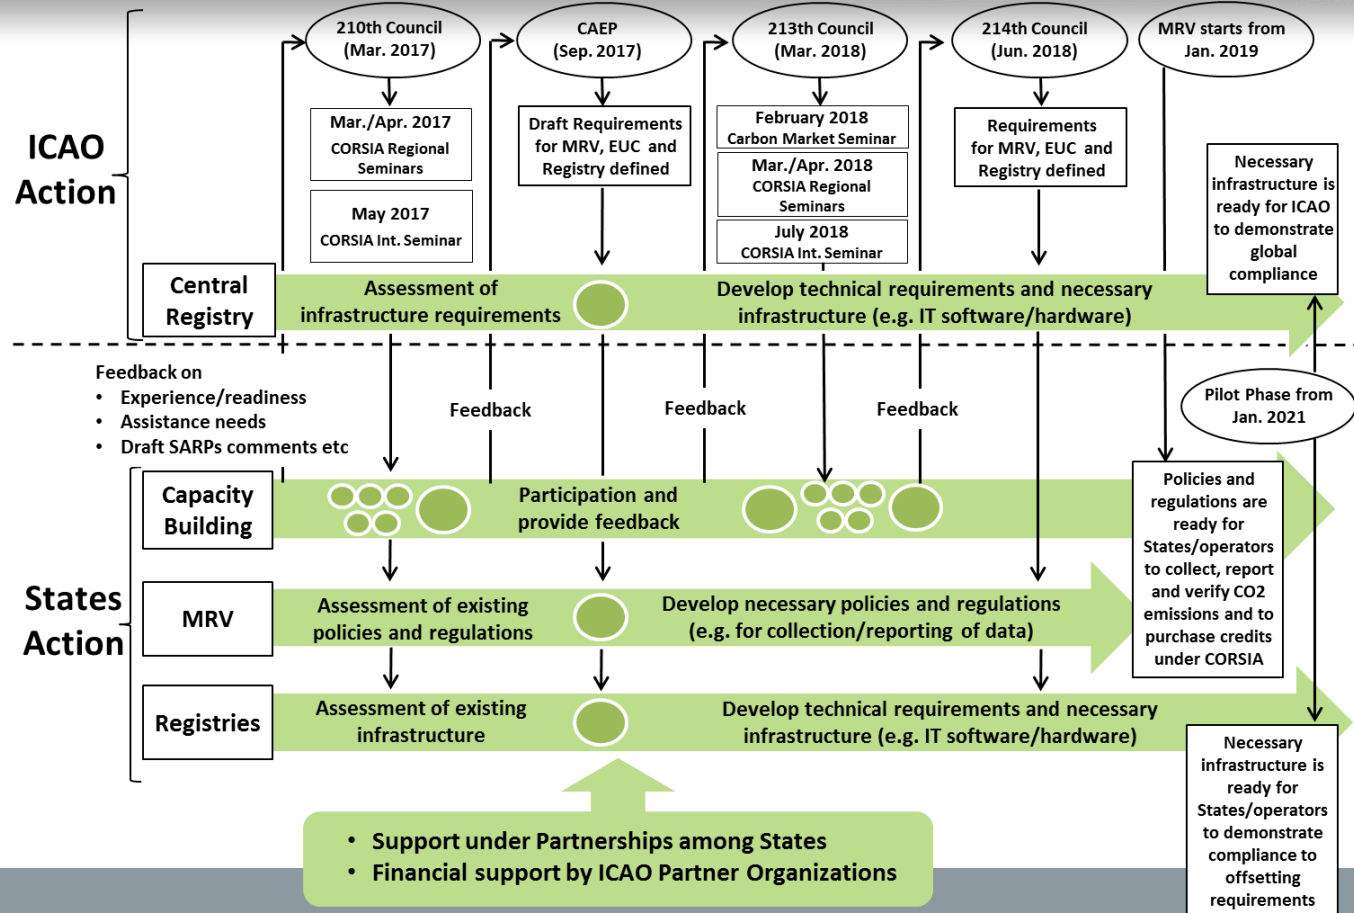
ICAO Action

210th Council (Mar. 2017)

CAEP (Sep. 2017)

213th Council (Mar. 2018)

214th Council (Jun. 2018)

MRV starts from Jan. 2019

Mar./Apr. 2017
CORSIA Regional Seminars

May 2017
CORSIA Int. Seminar

Draft Requirements for MRV, EUC and Registry defined

February 2018
Carbon Market Seminar

Mar./Apr. 2018
CORSIA Regional Seminars

July 2018
CORSIA Int. Seminar

Requirements for MRV, EUC and Registry defined

Necessary infrastructure is ready for ICAO to demonstrate global compliance

Central Registry

Assessment of infrastructure requirements

Develop technical requirements and necessary infrastructure (e.g. IT software/hardware)

Feedback on
• Experience/readiness
• Assistance needs
• Draft SARPs comments etc

Feedback

Feedback

Feedback

Pilot Phase from Jan. 2021

Capacity Building

Participation and provide feedback

Policies and regulations are ready for States/operators to collect, report and verify CO2 emissions and to purchase credits under CORSIA

States Action

MRV

Assessment of existing policies and regulations

Develop necessary policies and regulations (e.g. for collection/reporting of data)

Registries

Assessment of existing infrastructure

Develop technical requirements and necessary infrastructure (e.g. IT software/hardware)

Necessary infrastructure is ready for States/operators to demonstrate compliance to offsetting requirements

• Support under Partnerships among States
• Financial support by ICAO Partner Organizations